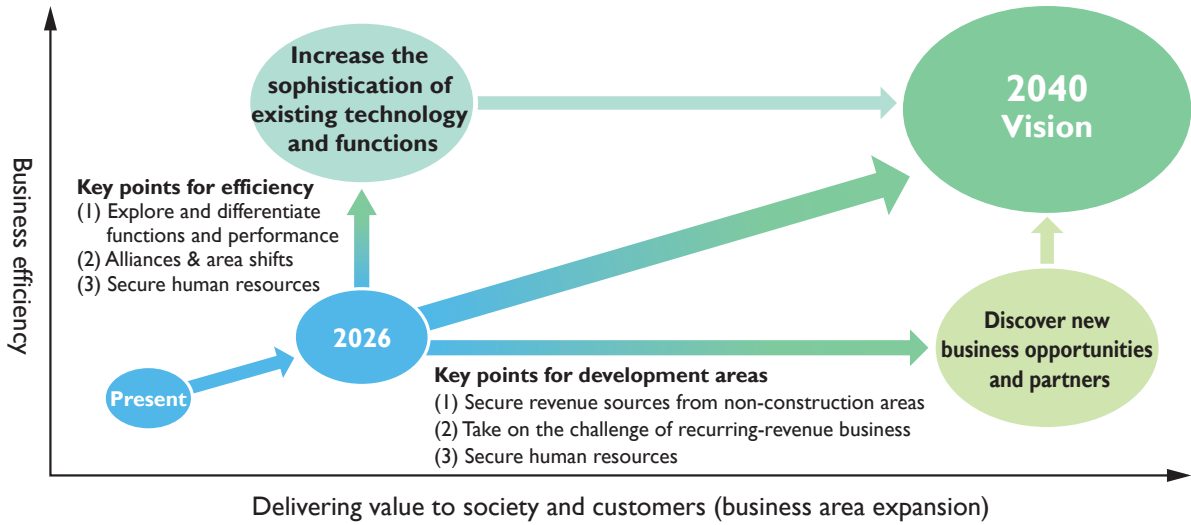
Business efficiency

Increase the sophistication of existing technology and functions

2040 Vision

Key points for efficiency
(1) Explore and differentiate functions and performance
(2) Alliances & area shifts
(3) Secure human resources

2026

Present

Discover new business opportunities and partners

Key points for development areas
(1) Secure revenue sources from non-construction areas
(2) Take on the challenge of recurring-revenue business
(3) Secure human resources

Delivering value to society and customers (business area expansion)